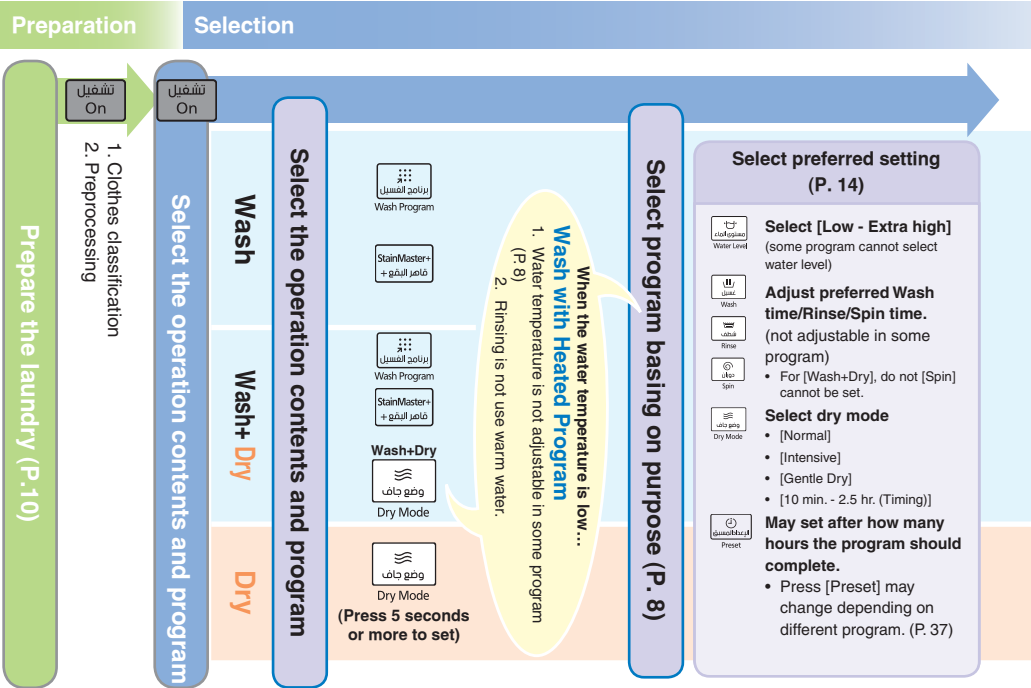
Preparation

Selection

Prepare the laundry (P.10)

تشغيل
On

1. Clothes classification
2. Preprocessing

تشغيل
On

Select the operation contents and program

Wash

Wash+ Dry

Dry

Select the operation contents and program

برنامج الغسيل
Wash Program

StainMaster+
قاهر البقع +

برنامج الغسيل
Wash Program

StainMaster+
قاهر البقع +

Wash+Dry
وضع جاف
Dry Mode

وضع جاف
Dry Mode
(Press 5 seconds or more to set)

When the water temperature is low…
Wash with Heated Program
1. Water temperature is not adjustable in some program (P. 8)
2. Rinsing is not use warm water.

Select program basing on purpose (P. 8)

Select preferred setting (P. 14)

مستوى الماء
Water Level
Select [Low - Extra high] (some program cannot select water level)

غسيل
Wash
شطف
Rinse
دوران
Spin
Adjust preferred Wash time/Rinse/Spin time. (not adjustable in some program)
• For [Wash+Dry], do not [Spin] cannot be set.

وضع جاف
Dry Mode
Select dry mode
• [Normal]
• [Intensive]
• [Gentle Dry]
• [10 min. - 2.5 hr. (Timing)]

الإعداد المسبق
Preset
May set after how many hours the program should complete.
• Press [Preset] may change depending on different program. (P. 37)